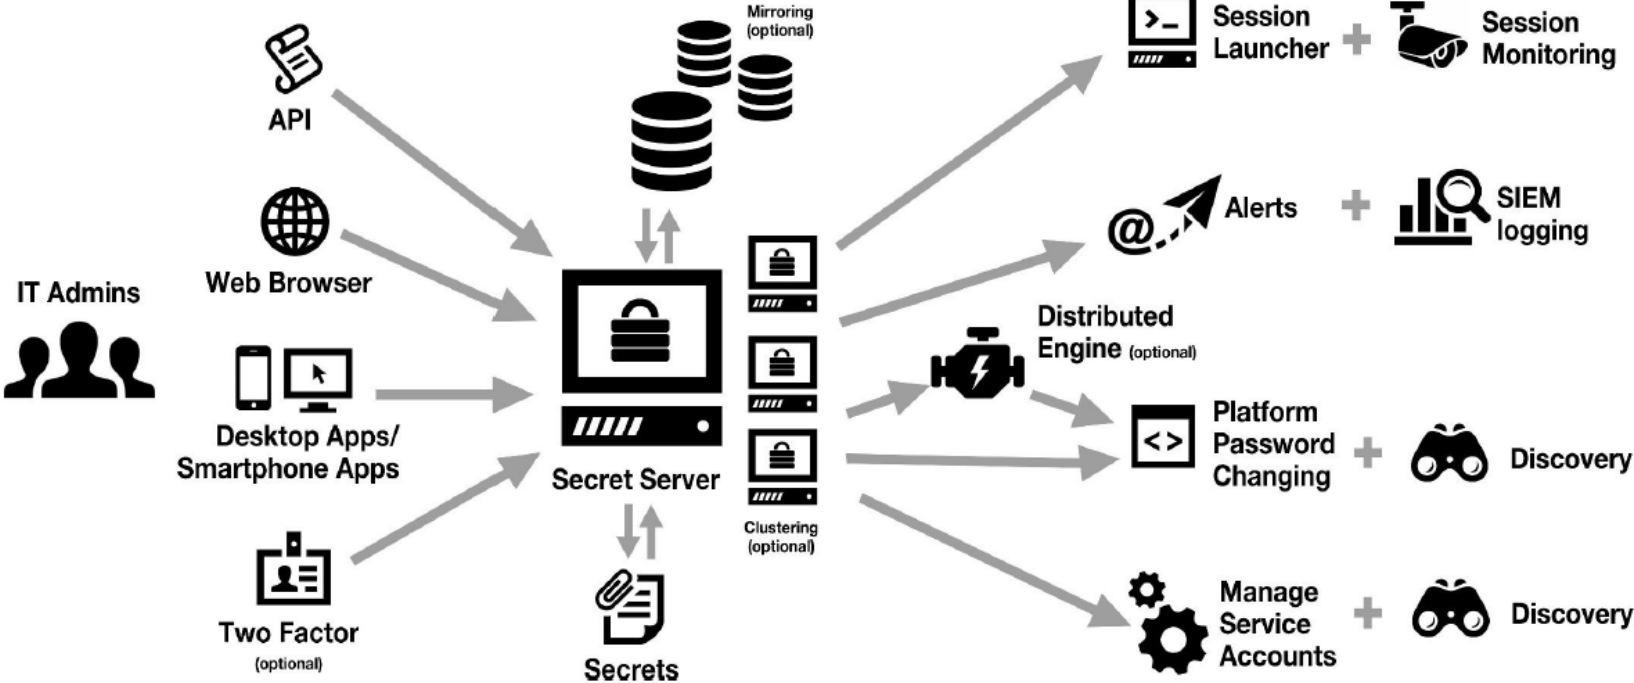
IT Admins

API

Web Browser

Desktop Apps/
Smartphone Apps

Two Factor
(optional)

Mirroring
(optional)

Secret Server

Clustering
(optional)

Secrets

Session
Launcher

Session
Monitoring

Alerts

SIEM
logging

Distributed
Engine (optional)

Platform
Password
Changing

Discovery

Manage
Service
Accounts

Discovery